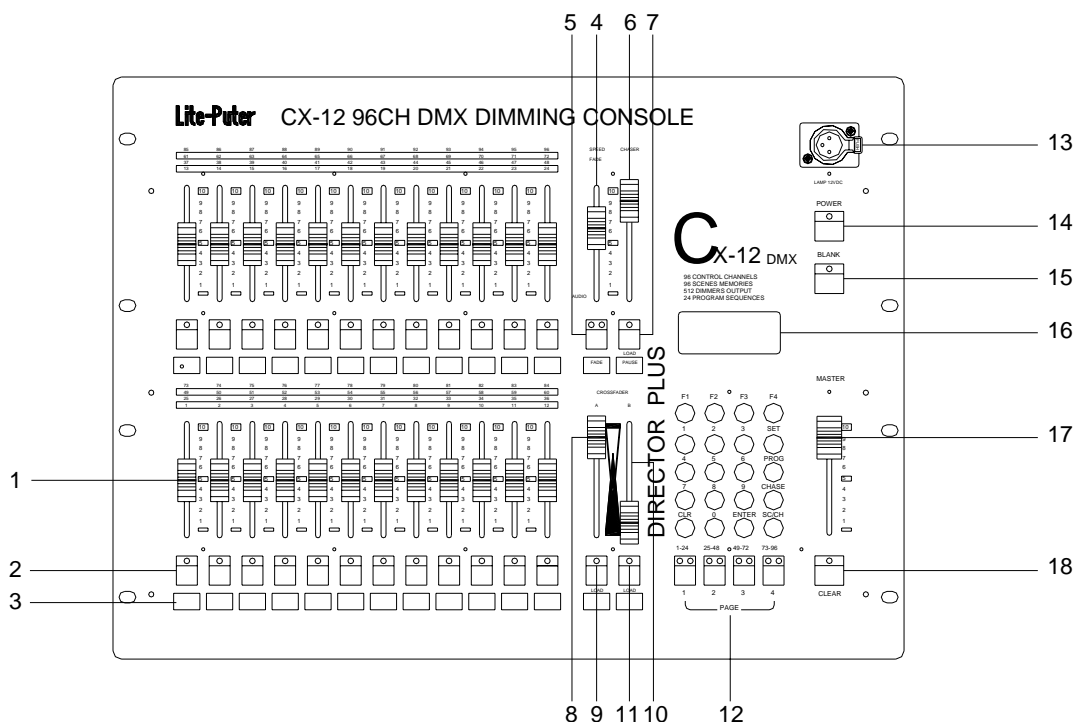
5 4 6 7

Lite-Puter CX-12 96CH DMX DIMMING CONSOLE

13

SPEED
FADE
CHASER

LAMP 12VDC

CX-12 DMX

POWER

14

BLANK

15

96 CONTROL CHANNELS
96 SCENES MEMORIES
512 DIMMERS OUTPUT
24 PROGRAM SEQUENCES

AUDIO

16

FADE
LOAD
PAUSE

DIRECTOR PLUS

MASTER

CROSSFADER
A B

F1 F2 F3 F4
1 2 3 SET
4 5 6 PROG
7 8 9 CHASE
CLR 0 ENTER SC/CH

17

1

1-24 25-48 49-72 73-96

2

18

3

LOAD LOAD

1 2 3 4
PAGE

CLEAR

8 9 11 10 12